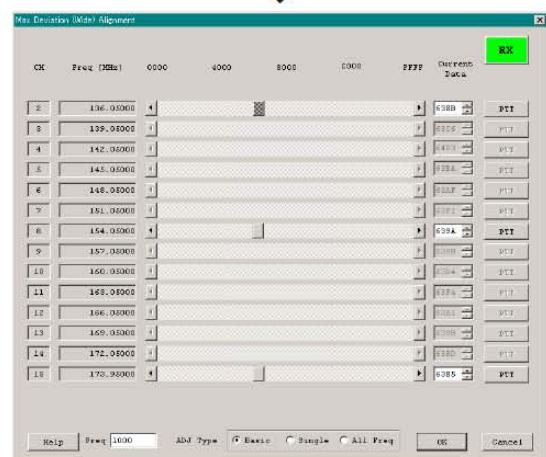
Max Deviation (Wide) Alignment

RX

| CH | Freq (MHz) | 0000 | 4000 | 8000 | C000 | FFFF | Current Data | |
|---|---|---|---|---|---|---|---|---|
| 2 | 136.05000 | | | | | | 638B | PTT |
| 3 | 139.05000 | | | | | | 63C5 | PTT |
| 4 | 142.05000 | | | | | | 64E3 | PTT |
| 5 | 145.05000 | | | | | | 65EA | PTT |
| 6 | 148.05000 | | | | | | 65AF | PTT |
| 7 | 151.05000 | | | | | | 65F2 | PTT |
| 8 | 154.05000 | | | | | | 639A | PTT |
| 9 | 157.05000 | | | | | | 638B | PTT |
| 10 | 160.05000 | | | | | | 63E4 | PTT |
| 11 | 163.05000 | | | | | | 63FA | PTT |
| 12 | 166.05000 | | | | | | 63A1 | PTT |
| 13 | 169.05000 | | | | | | 638B | PTT |
| 14 | 172.05000 | | | | | | 638D | PTT |
| 15 | 173.95000 | | | | | | 6385 | PTT |

Help Freq 1000 ADJ Type Basic Simple All Freq OK Cancel